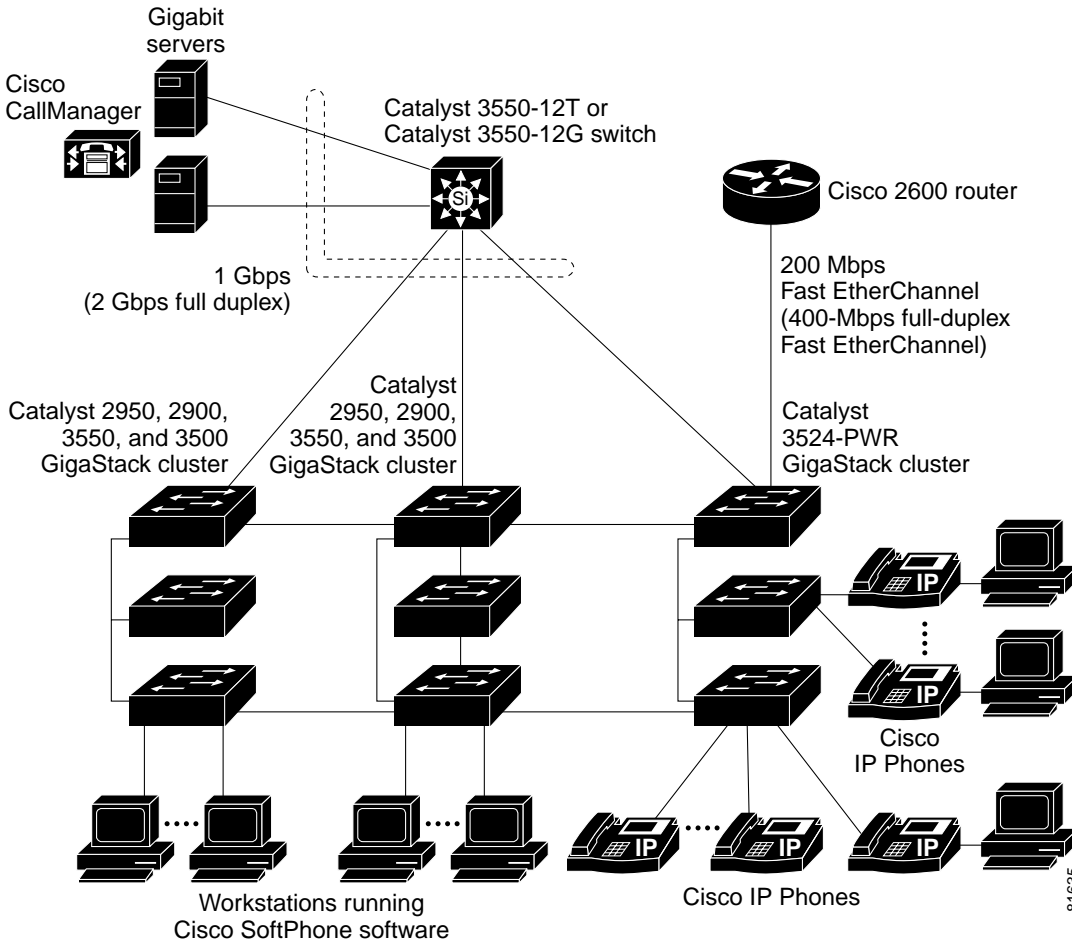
Gigabit servers

Cisco CallManager

Catalyst 3550-12T or Catalyst 3550-12G switch

Si

Cisco 2600 router

1 Gbps (2 Gbps full duplex)

200 Mbps Fast EtherChannel (400-Mbps full-duplex Fast EtherChannel)

Catalyst 2950, 2900, 3550, and 3500 GigaStack cluster

Catalyst 2950, 2900, 3550, and 3500 GigaStack cluster

Catalyst 3524-PWR GigaStack cluster

IP

IP

Cisco IP Phones

IP

IP

IP

Workstations running Cisco SoftPhone software

Cisco IP Phones

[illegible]